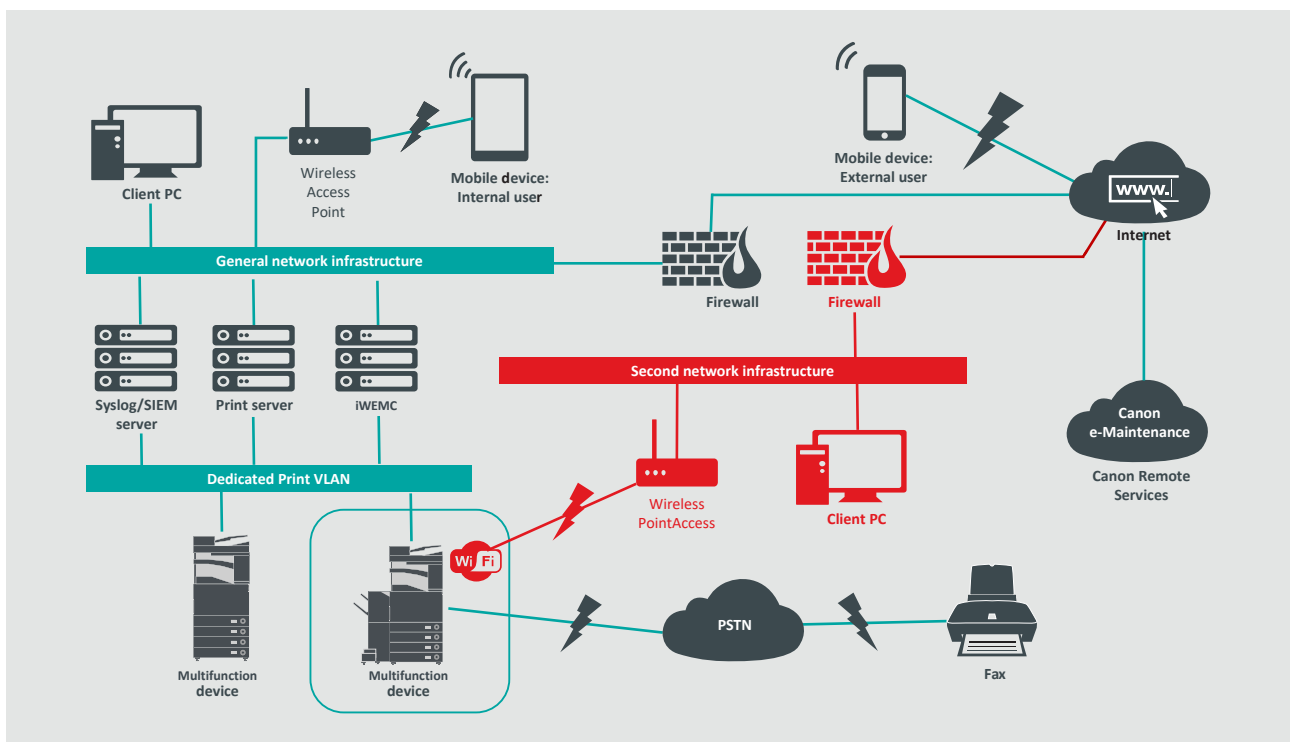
Client PC

Wireless Access Point

Mobile device: Internal user

Mobile device: External user

www.

Internet

General network infrastructure

Firewall

Firewall

Syslog/SIEM server

Print server

iWEMC

Second network infrastructure

Canon e-Maintenance

Canon Remote Services

Dedicated Print VLAN

Wireless PointAccess

Client PC

Wi Fi

PSTN

Multifunction device

Multifunction device

Fax